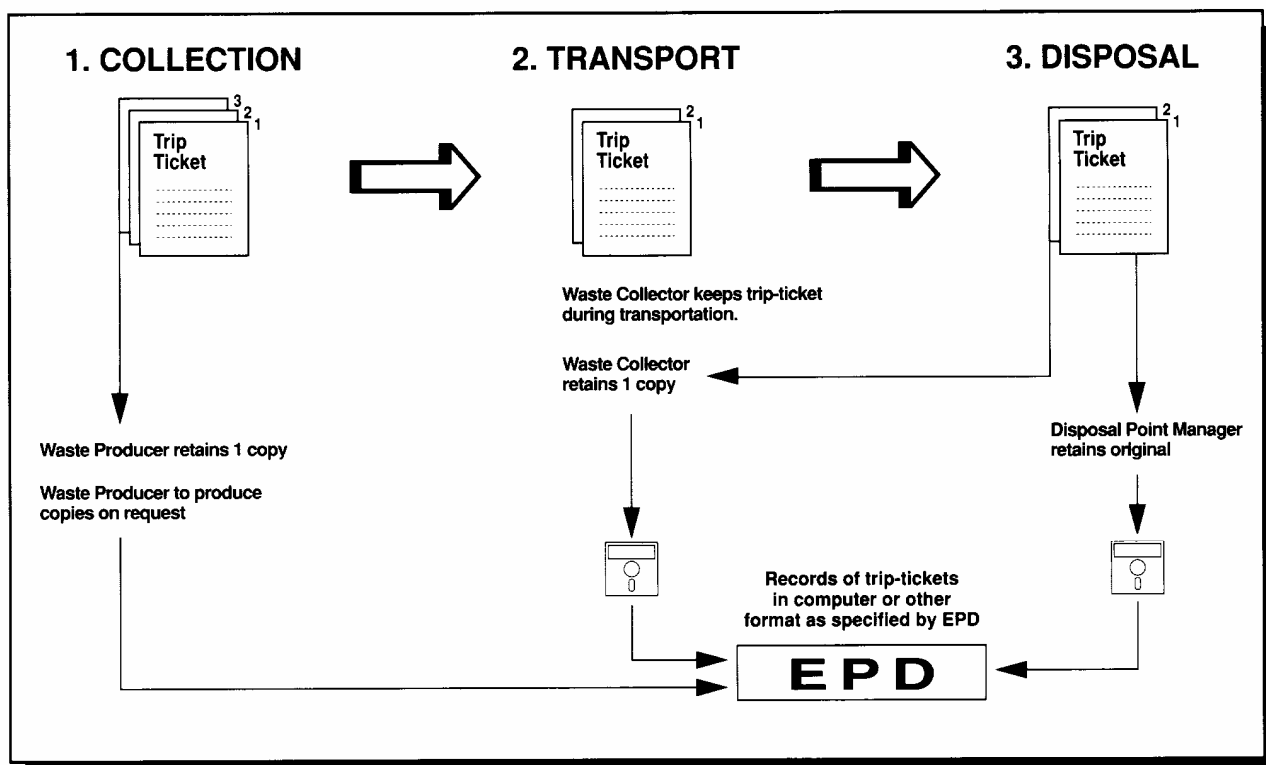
1. COLLECTION

3
2
1
Trip Ticket

2. TRANSPORT

2
1
Trip Ticket

3. DISPOSAL

2
1
Trip Ticket

Waste Collector keeps trip-ticket during transportation.

Waste Collector retains 1 copy

Waste Producer retains 1 copy

Waste Producer to produce copies on request

Disposal Point Manager retains original

Records of trip-tickets in computer or other format as specified by EPD

EPD